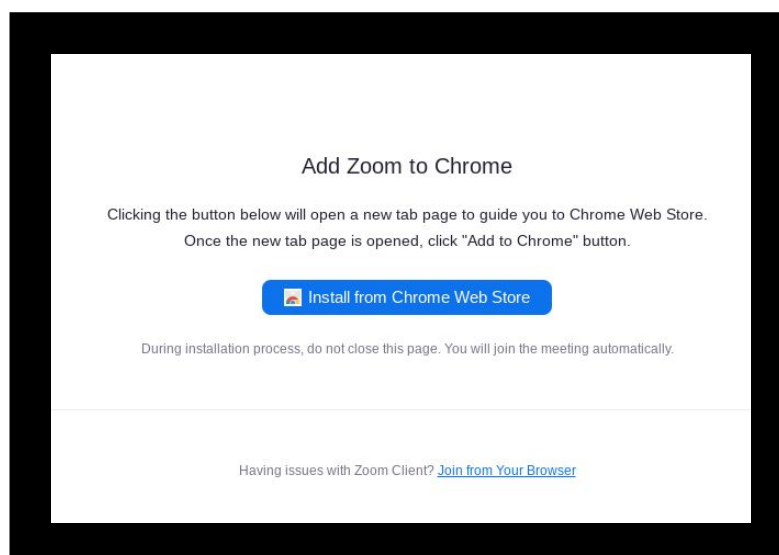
Add Zoom to Chrome

Clicking the button below will open a new tab page to guide you to Chrome Web Store. Once the new tab page is opened, click "Add to Chrome" button.

Install from Chrome Web Store

During installation process, do not close this page. You will join the meeting automatically.

Having issues with Zoom Client? Join from Your Browser